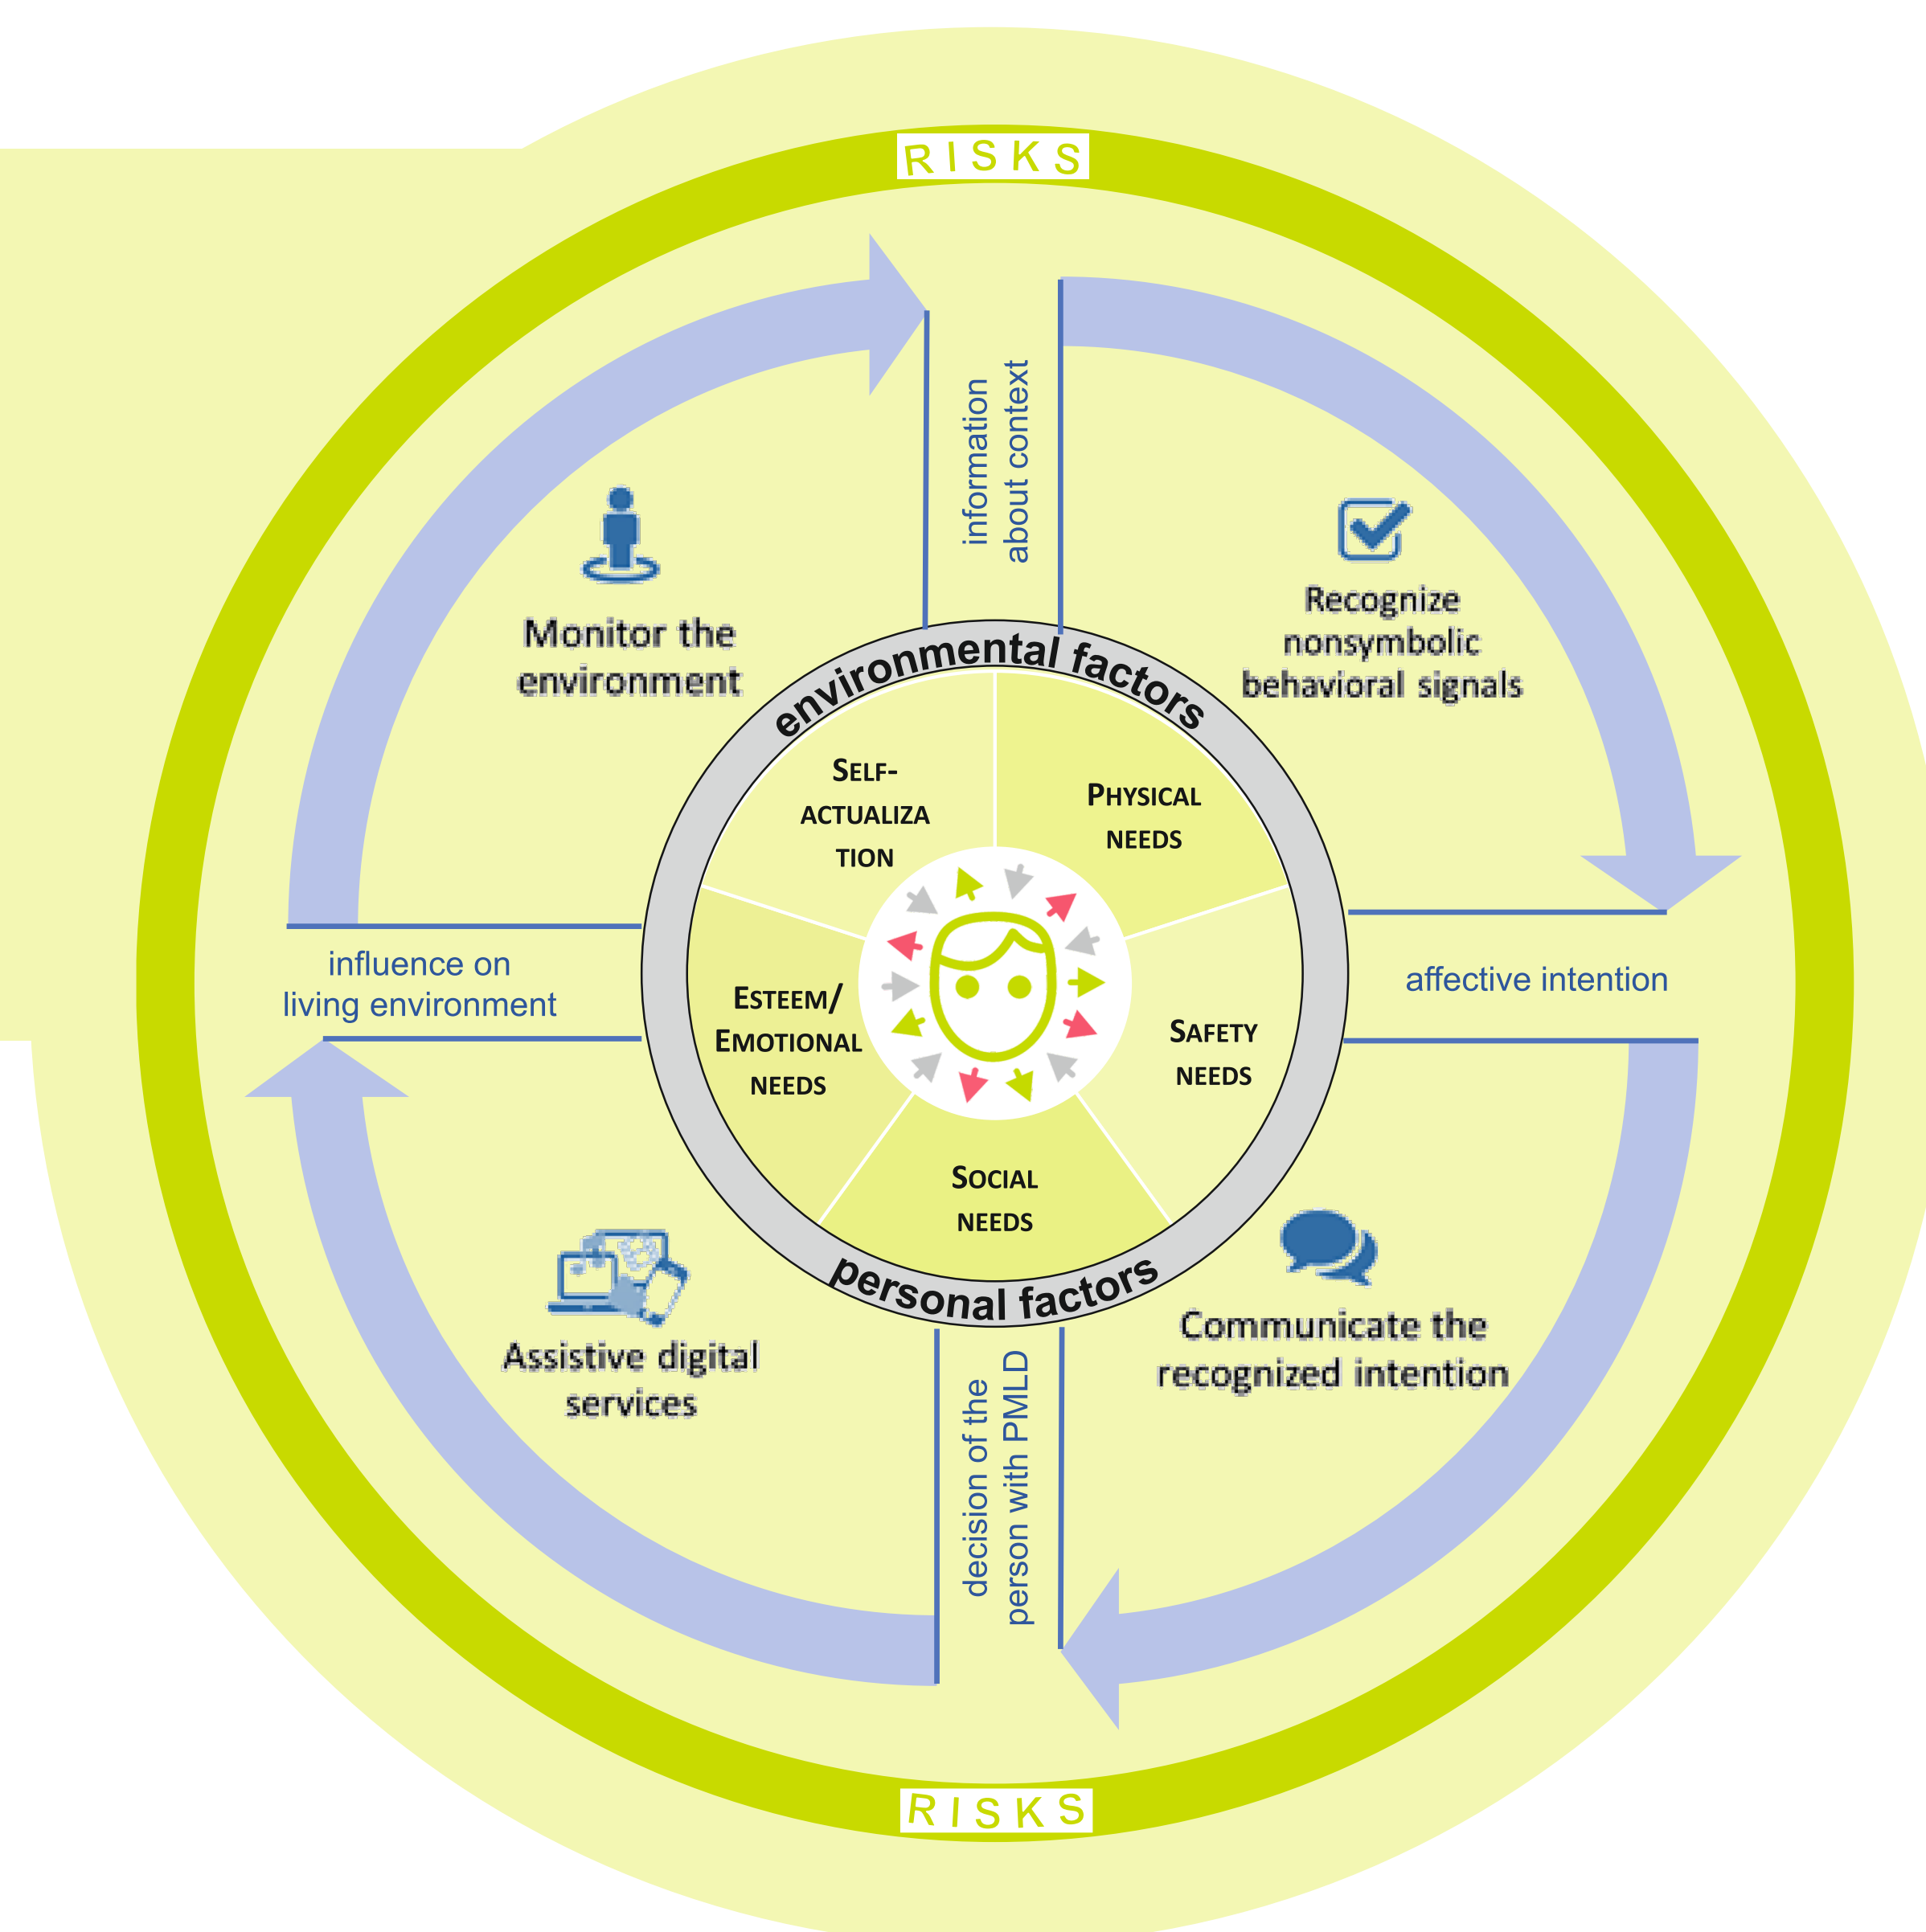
RISKS

information about context

Monitor the environment

Recognize nonsymbolic behavioral signals

environmental factors

SELF-ACTUALIZATION

PHYSICAL NEEDS

ESTEEM/ EMOTIONAL NEEDS

SAFETY NEEDS

SOCIAL NEEDS

personal factors

influence on living environment

affective intention

Assistive digital services

Communicate the recognized intention

decision of the person with PMLD

RISKS